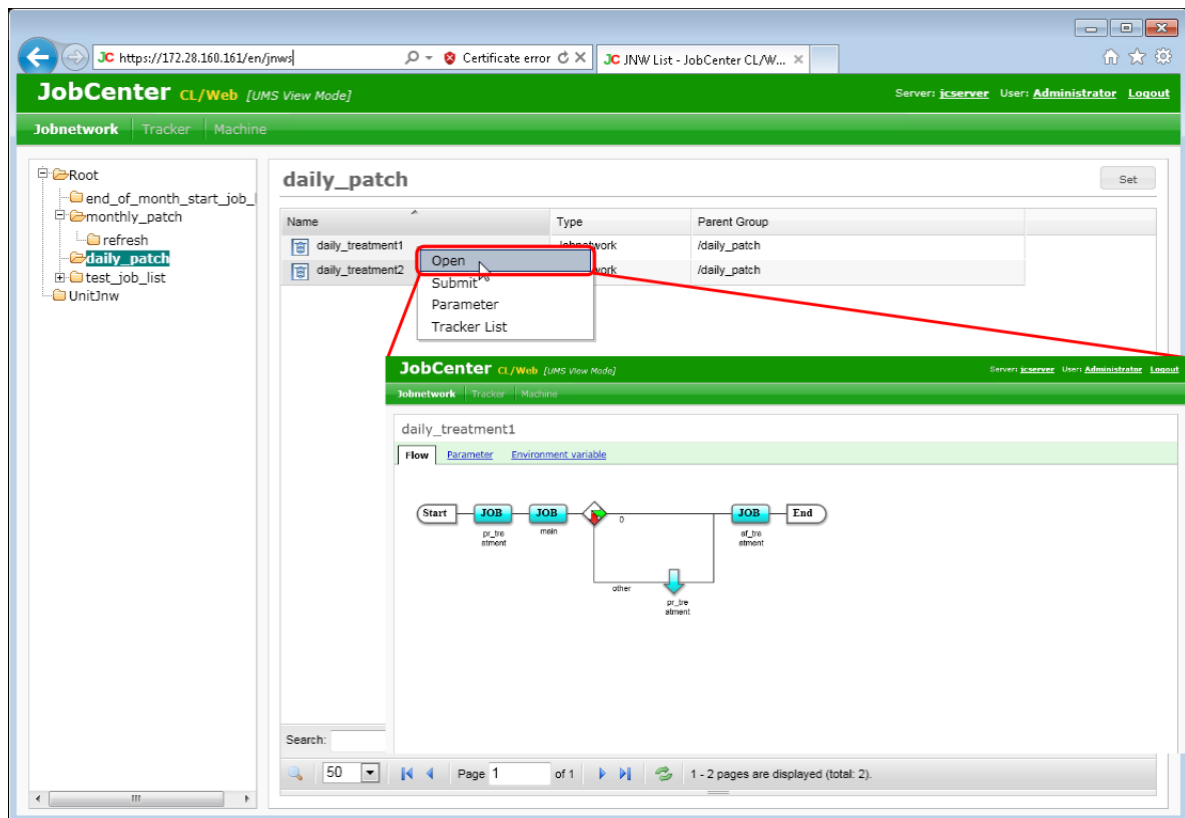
JC https://172.28.160.161/en/jnws
Certificate error
JC JNW List - JobCenter CL/W...

JobCenter CL/Web [UMS View Mode]
Server: jcserver User: Administrator Logout

Jobnetwork Tracker Machine

Root
end_of_month_start_job_
monthly_patch
refresh
daily_patch
test_job_list
UnitJnw

daily_patch
Set

| Name | Type | Parent Group |
|---|---|---|
| daily_treatment1 | Jobnetwork | /daily_patch |
| daily_treatment2 | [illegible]work | /daily_patch |

Open
Submit
Parameter
Tracker List

JobCenter CL/Web [UMS View Mode]
Server: jcserver User: Administrator Logout
Jobnetwork Tracker Machine

daily_treatment1
Flow Parameter Environment variable

Start JOB pr_tre atment JOB main 0 JOB af_tre atment End
other pr_tre atment

Search:
50 Page 1 of 1 1 - 2 pages are displayed (total: 2).